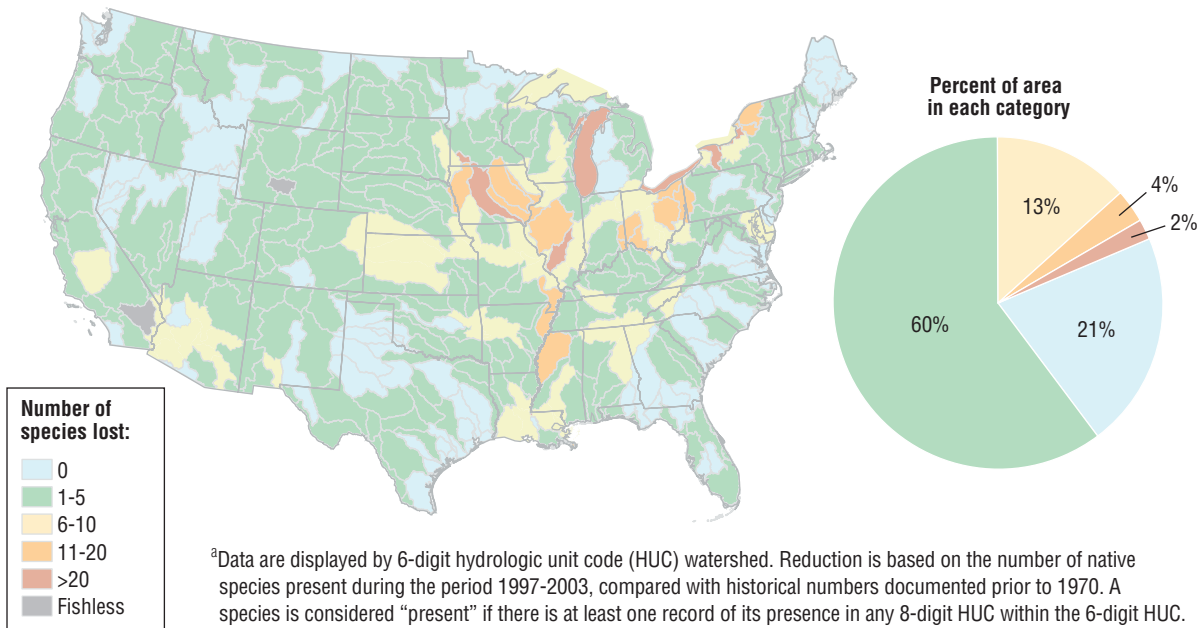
Percent of area in each category

13%

4%

2%

60%

21%

Number of species lost:
0
1-5
6-10
11-20
>20
Fishless

$^a$Data are displayed by 6-digit hydrologic unit code (HUC) watershed. Reduction is based on the number of native species present during the period 1997-2003, compared with historical numbers documented prior to 1970. A species is considered "present" if there is at least one record of its presence in any 8-digit HUC within the 6-digit HUC.